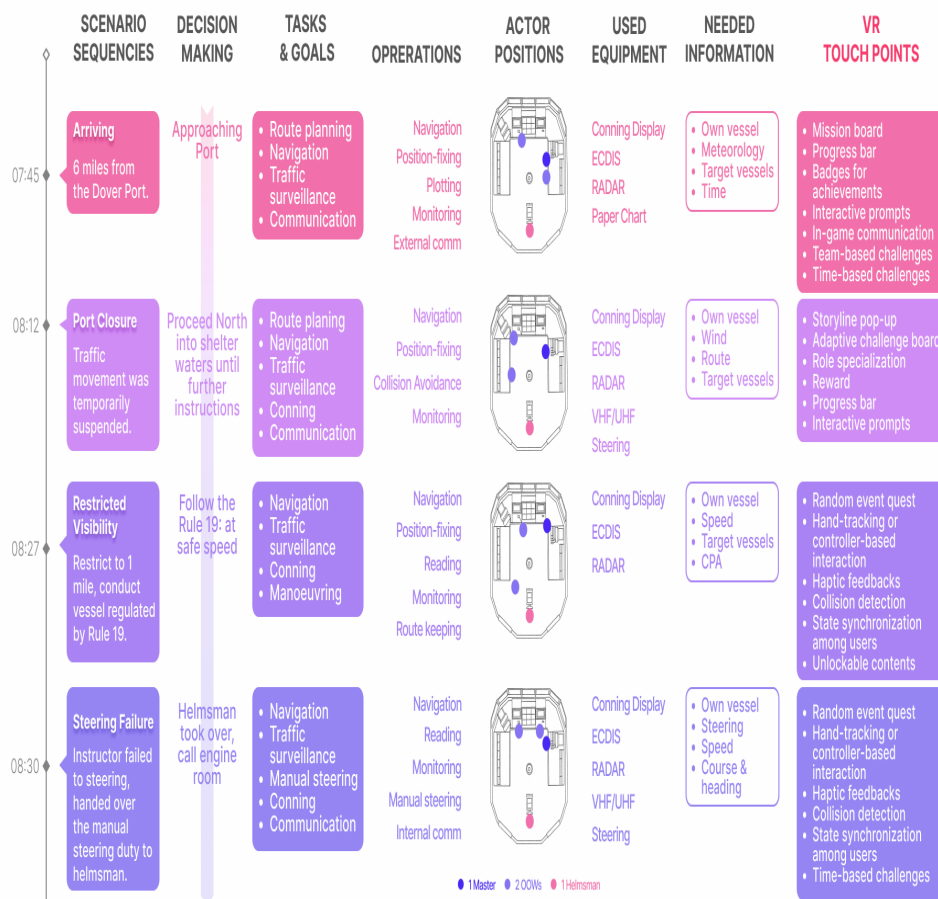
SCENARIO SEQUENCIES | DECISION MAKING | TASKS & GOALS | OPRERATIONS | ACTOR POSITIONS | USED EQUIPMENT | NEEDED INFORMATION | VR TOUCH POINTS

07:45

Arriving
6 miles from the Dover Port.

Approaching Port

• Route planning
• Navigation
• Traffic surveillance
• Communication

Navigation
Position-fixing
Plotting
Monitoring
External comm

Conning Display
ECDIS
RADAR
Paper Chart

• Own vessel
• Meteorology
• Target vessels
• Time

• Mission board
• Progress bar
• Badges for achievements
• Interactive prompts
• In-game communication
• Team-based challenges
• Time-based challenges

08:12

Port Closure
Traffic movement was temporarily suspended.

Proceed North into shelter waters until further instructions

• Route planing
• Navigation
• Traffic surveillance
• Conning
• Communication

Navigation
Position-fixing
Collision Avoidance
Monitoring

Conning Display
ECDIS
RADAR
VHF/UHF
Steering

• Own vessel
• Wind
• Route
• Target vessels

• Storyline pop-up
• Adaptive challenge board
• Role specialization
• Reward
• Progress bar
• Interactive prompts

08:27

Restricted Visibility
Restrict to 1 mile, conduct vessel regulated by Rule 19.

Follow the Rule 19: at safe speed

• Navigation
• Traffic surveillance
• Conning
• Manoeuvring

Navigation
Position-fixing
Reading
Monitoring
Route keeping

Conning Display
ECDIS
RADAR

• Own vessel
• Speed
• Target vessels
• CPA

• Random event quest
• Hand-tracking or controller-based interaction
• Haptic feedbacks
• Collision detection
• State synchronization among users
• Unlockable contents

08:30

Steering Failure
Instructor failed to steering, handed over the manual steering duty to helmsman.

Helmsman took over, call engine room

• Navigation
• Traffic surveillance
• Manual steering
• Conning
• Communication

Navigation
Reading
Monitoring
Manual steering
Internal comm

Conning Display
ECDIS
RADAR
VHF/UHF
Steering

• Own vessel
• Steering
• Speed
• Course & heading

• Random event quest
• Hand-tracking or controller-based interaction
• Haptic feedbacks
• Collision detection
• State synchronization among users
• Time-based challenges

1 Master   2 OOWs   1 Helmsman